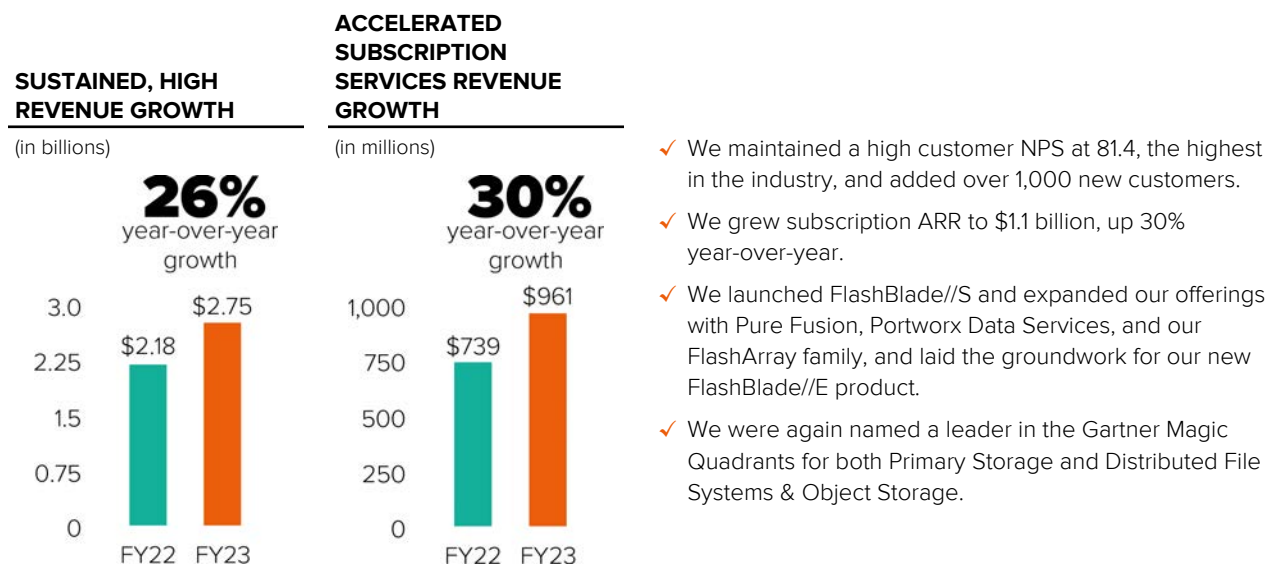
SUSTAINED, HIGH REVENUE GROWTH

(in billions)

26%
year-over-year growth

3.0
2.25
1.5
0.75
0

$2.18
$2.75

FY22 FY23

ACCELERATED SUBSCRIPTION SERVICES REVENUE GROWTH

(in millions)

30%
year-over-year growth

1,000
750
500
250
0

$739
$961

FY22 FY23

✓ We maintained a high customer NPS at 81.4, the highest in the industry, and added over 1,000 new customers.

✓ We grew subscription ARR to $1.1 billion, up 30% year-over-year.

✓ We launched FlashBlade//S and expanded our offerings with Pure Fusion, Portworx Data Services, and our FlashArray family, and laid the groundwork for our new FlashBlade//E product.

✓ We were again named a leader in the Gartner Magic Quadrants for both Primary Storage and Distributed File Systems & Object Storage.